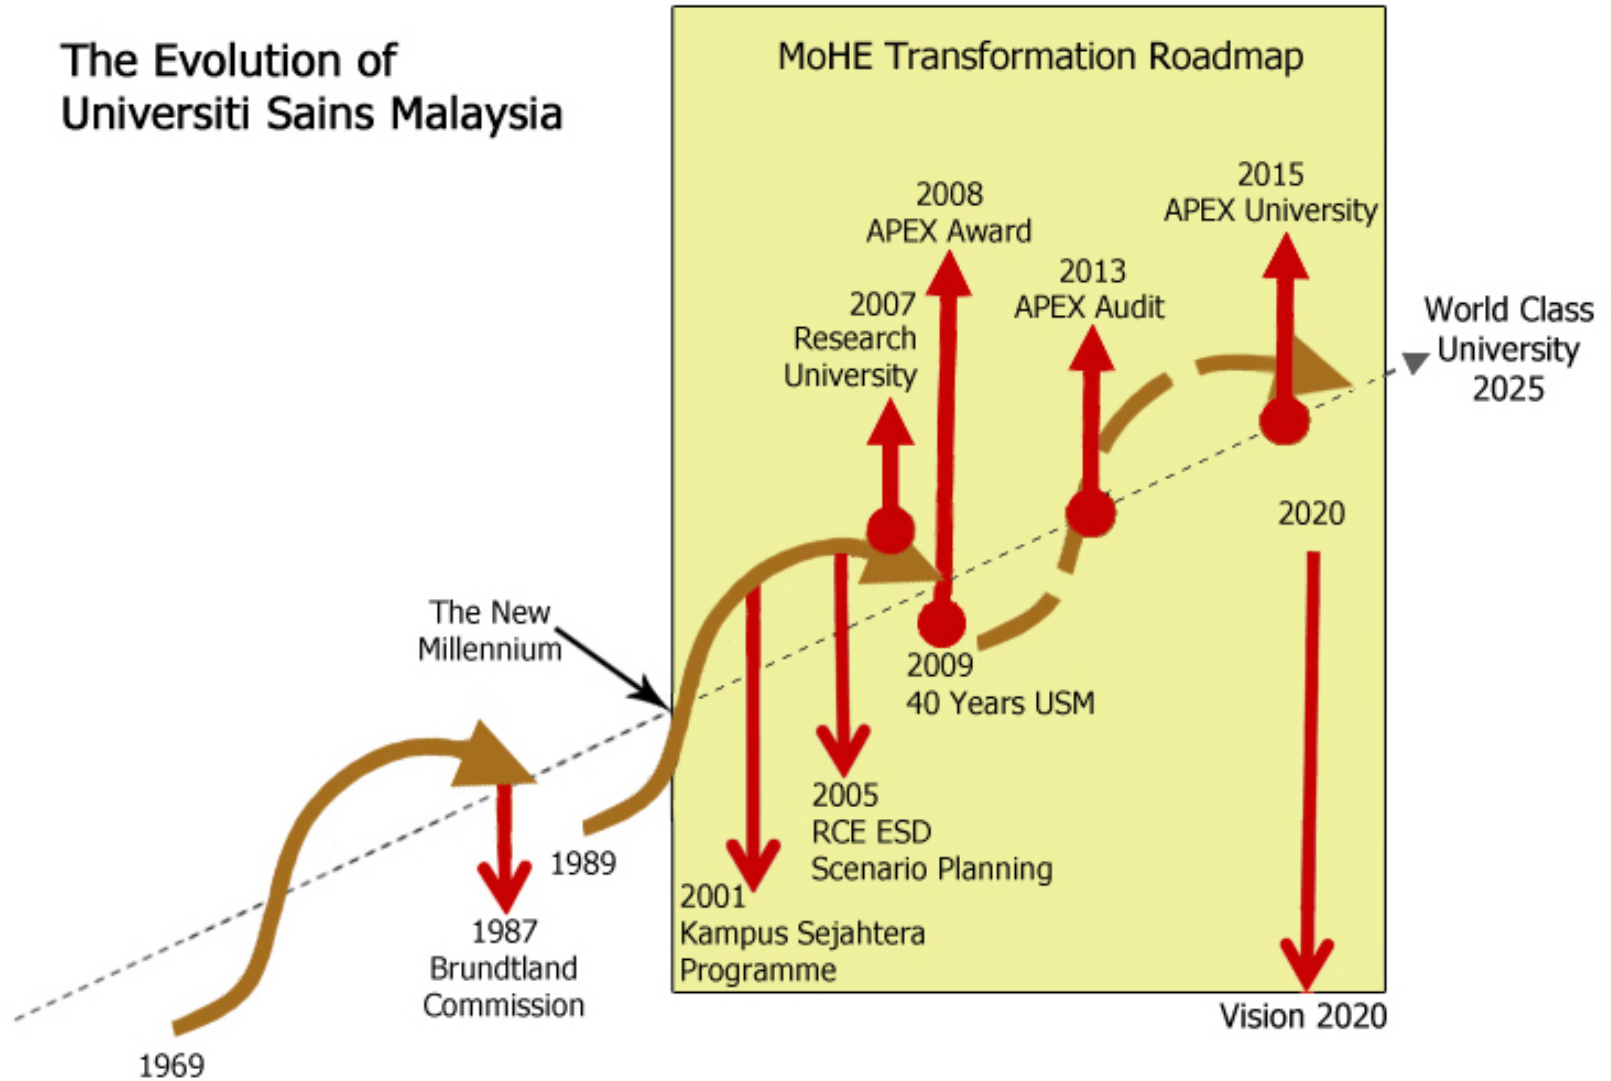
The Evolution of Universiti Sains Malaysia

MoHE Transformation Roadmap

2008
APEX Award

2015
APEX University

2013
APEX Audit

2007
Research
University

World Class
University
2025

2020

The New
Millennium

2009
40 Years USM

2005
RCE ESD
Scenario Planning

1989

2001
Kampus Sejahtera
Programme

1987
Brundtland
Commission

Vision 2020

1969